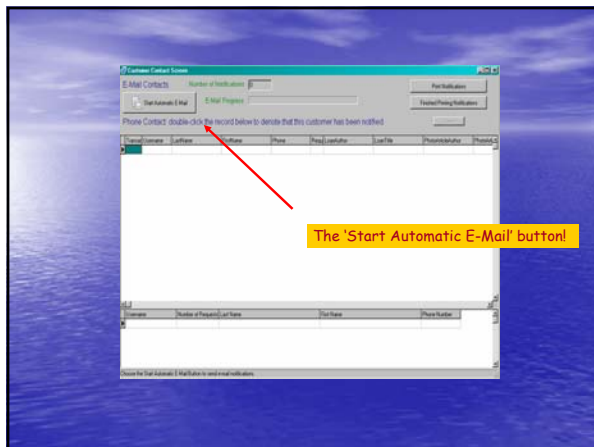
Customer Contact Screen

E-Mail Contacts

Number of Notifications

Start Automatic E-Mail

E-Mail Progress

Print Notifications

Finished Printing Notifications

Phone Contact: double-click the record below to denote that this customer has been notified

| TransId | Username | LastName | FirstName | Phone | Requ | LoanAuthor | LoanTitle | PhotoreturnAuthor | PhotoAut |
|---|---|---|---|---|---|---|---|---|---|

The 'Start Automatic E-Mail' button!

| Username | Number of Requests | Last Name | First Name | Phone Number |
|---|---|---|---|---|

Choose the Start Automatic E-Mail Button to send e-mail notifications.